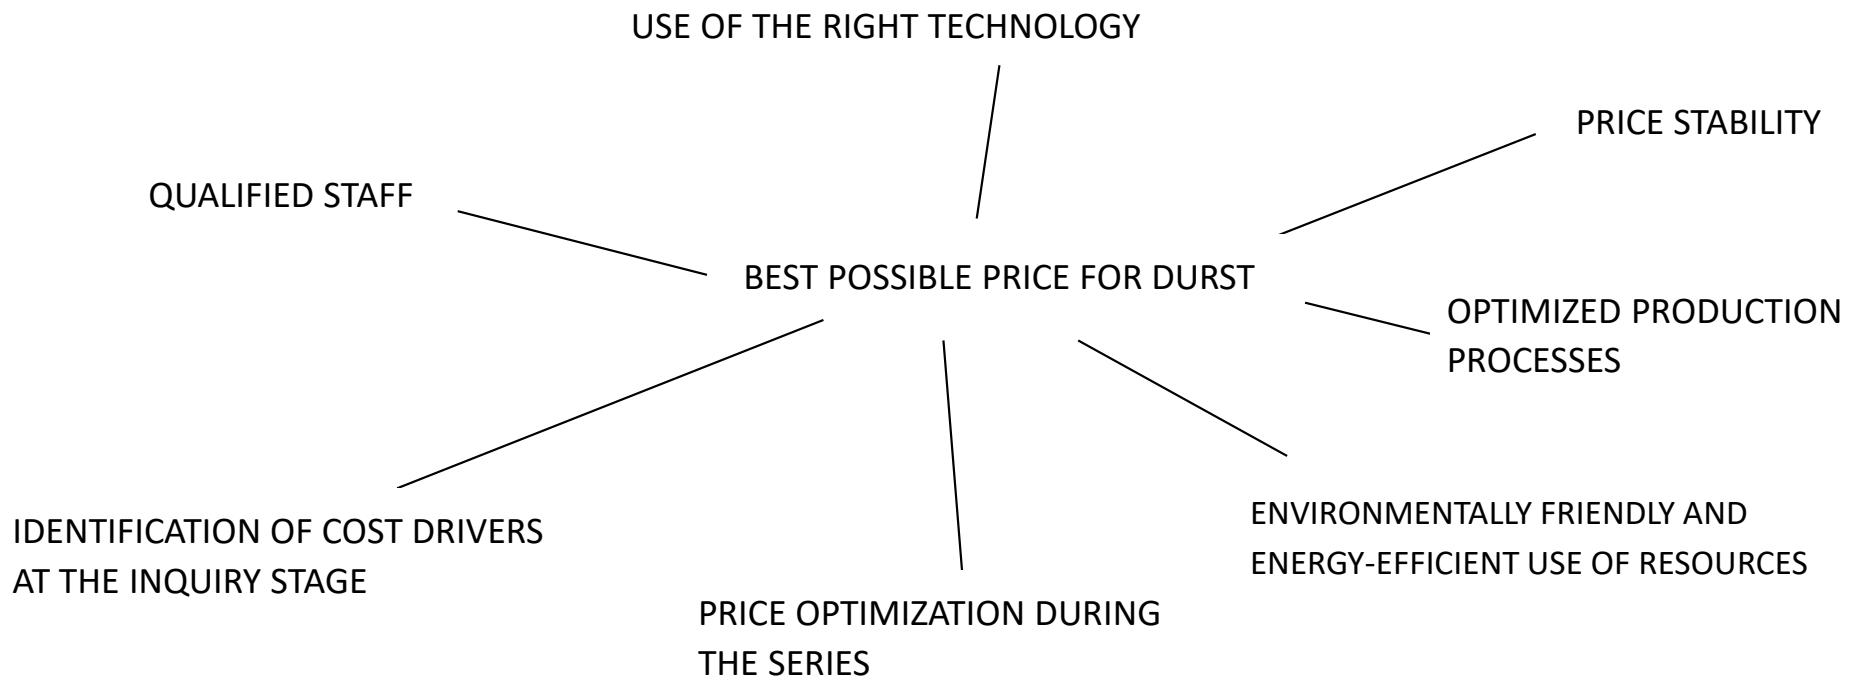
USE OF THE RIGHT TECHNOLOGY

PRICE STABILITY

QUALIFIED STAFF

BEST POSSIBLE PRICE FOR DURST

OPTIMIZED PRODUCTION PROCESSES

IDENTIFICATION OF COST DRIVERS AT THE INQUIRY STAGE

ENVIRONMENTALLY FRIENDLY AND ENERGY-EFFICIENT USE OF RESOURCES

PRICE OPTIMIZATION DURING THE SERIES